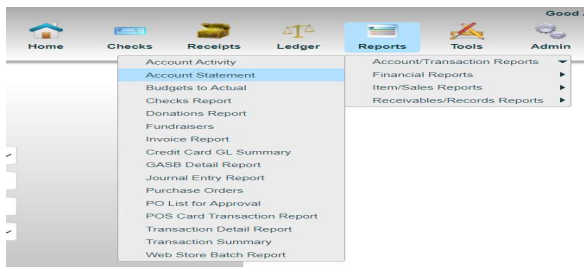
Good

Home
Checks
Receipts
Ledger
Reports
Tools
Admin

Account Activity
Account Statement
Budgets to Actual
Checks Report
Donations Report
Fundraisers
Invoice Report
Credit Card GL Summary
GASB Detail Report
Journal Entry Report
Purchase Orders
PO List for Approval
POS Card Transaction Report
Transaction Detail Report
Transaction Summary
Web Store Batch Report

Account/Transaction Reports
Financial Reports
Item/Sales Reports
Receivables/Records Reports